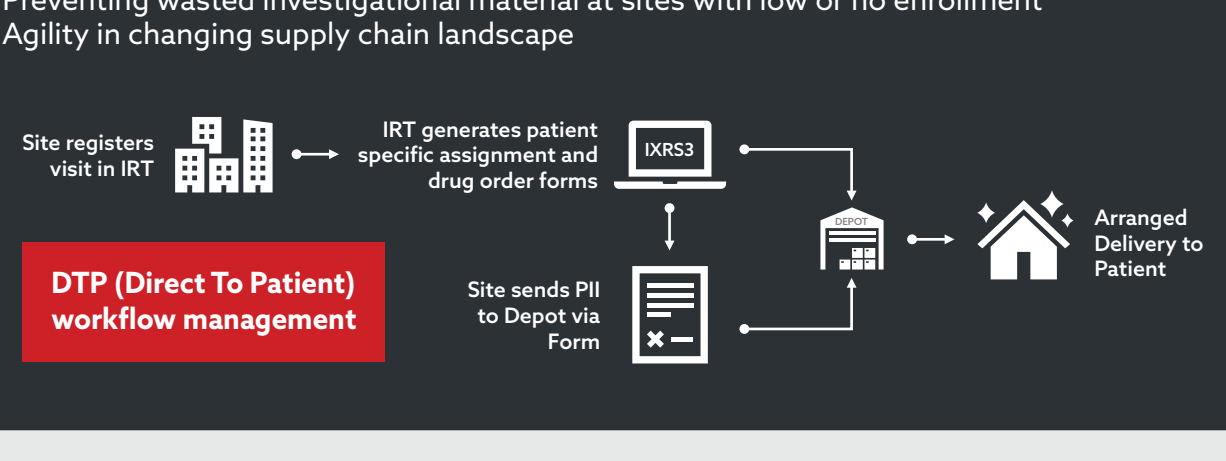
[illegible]
Agility in changing supply chain landscape

Site registers visit in IRT

IRT generates patient specific assignment and drug order forms

IXRS3

DEPOT

Arranged Delivery to Patient

DTP (Direct To Patient) workflow management

Site sends PII to Depot via Form